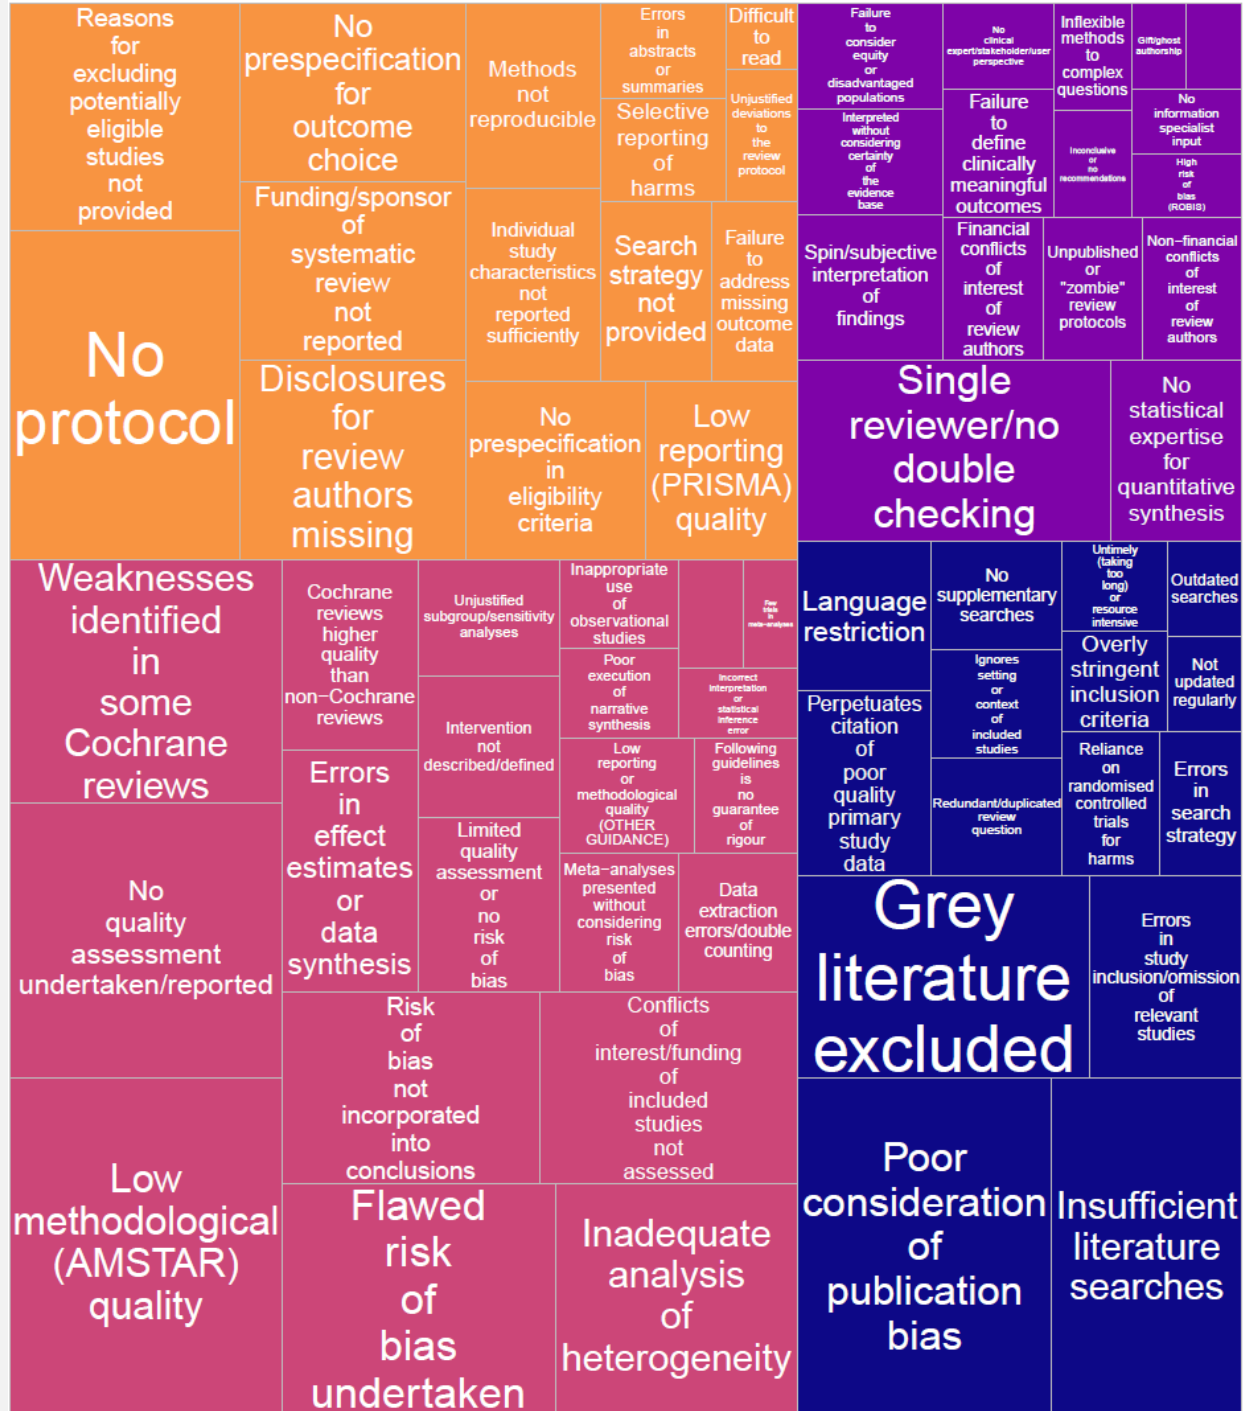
Reasons for excluding potentially eligible studies not provided

No prespecification for outcome choice

Methods not reproducible

Errors in abstracts or summaries

Difficult to read

Selective reporting of harms

Unjustified deviations to the review protocol

Funding/sponsor of systematic review not reported

Individual study characteristics not reported sufficiently

Search strategy not provided

Failure to address missing outcome data

No protocol

Disclosures for review authors missing

No prespecification in eligibility criteria

Low reporting (PRISMA) quality

Failure to consider equity or disadvantaged populations

No clinical expert/stakeholder/user perspective

Inflexible methods to complex questions

Gift/ghost authorship

No information specialist input

Interpreted without considering certainty of the evidence base

Failure to define clinically meaningful outcomes

Inconclusive or no recommendations

High risk of bias (ROBIS)

Spin/subjective interpretation of findings

Financial conflicts of interest of review authors

Unpublished or "zombie" review protocols

Non−financial conflicts of interest of review authors

Single reviewer/no double checking

No statistical expertise for quantitative synthesis

Weaknesses identified in some Cochrane reviews

Cochrane reviews higher quality than non−Cochrane reviews

Unjustified subgroup/sensitivity analyses

Inappropriate use of observational studies

Few trials in meta-analyses

Poor execution of narrative synthesis

Incorrect interpretation or statistical inference error

Intervention not described/defined

Low reporting or methodological quality (OTHER GUIDANCE)

Following guidelines is no guarantee of rigour

Errors in effect estimates or data synthesis

Limited quality assessment or no risk of bias

Meta−analyses presented without considering risk of bias

Data extraction errors/double counting

No quality assessment undertaken/reported

Risk of bias not incorporated into conclusions

Conflicts of interest/funding of included studies not assessed

Low methodological (AMSTAR) quality

Flawed risk of bias undertaken

Inadequate analysis of heterogeneity

Language restriction

No supplementary searches

Untimely (taking too long) or resource intensive

Outdated searches

Overly stringent inclusion criteria

Not updated regularly

Ignores setting or context of included studies

Perpetuates citation of poor quality primary study data

Reliance on randomised controlled trials for harms

Errors in search strategy

Redundant/duplicated review question

Grey literature excluded

Errors in study inclusion/omission of relevant studies

Poor consideration of publication bias

Insufficient literature searches